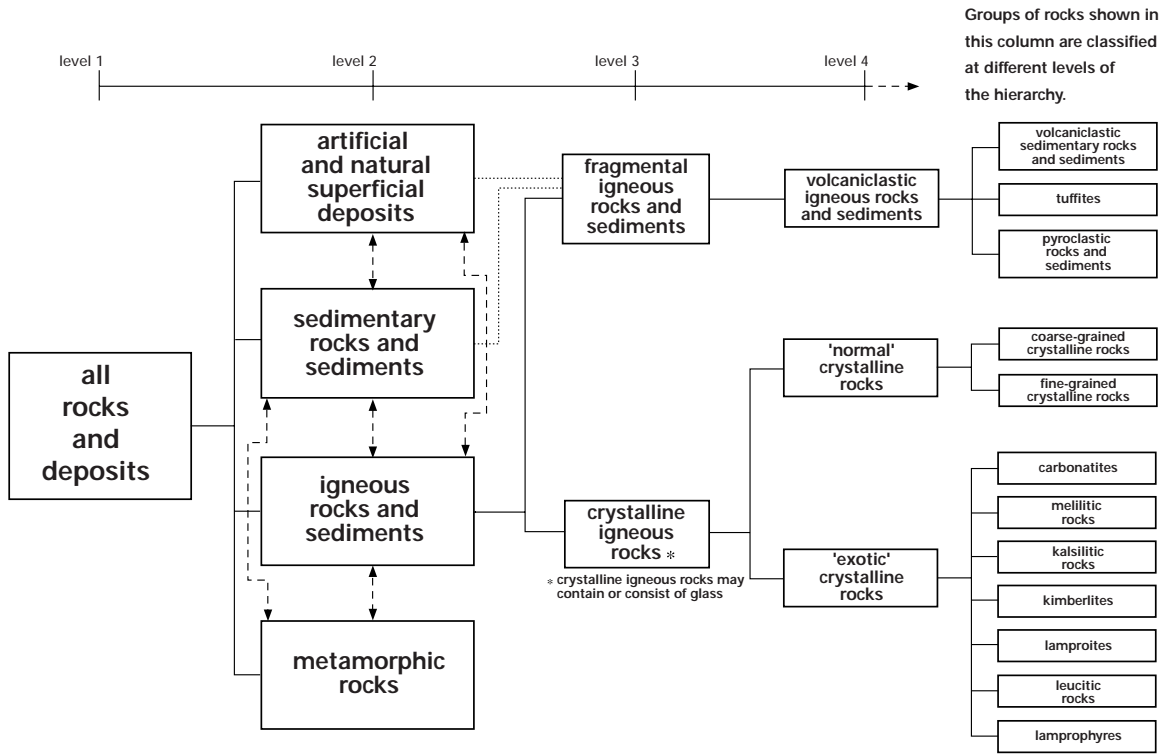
Groups of rocks shown in this column are classified at different levels of the hierarchy.

level 1
level 2
level 3
level 4

all rocks and deposits

artificial and natural superficial deposits

sedimentary rocks and sediments

igneous rocks and sediments

metamorphic rocks

fragmental igneous rocks and sediments

crystalline igneous rocks *

* crystalline igneous rocks may contain or consist of glass

volcaniclastic igneous rocks and sediments

'normal' crystalline rocks

'exotic' crystalline rocks

volcaniclastic sedimentary rocks and sediments

tuffites

pyroclastic rocks and sediments

coarse-grained crystalline rocks

fine-grained crystalline rocks

carbonatites

melilitic rocks

kalsilitic rocks

kimberlites

lamproites

leucitic rocks

lamprophyres